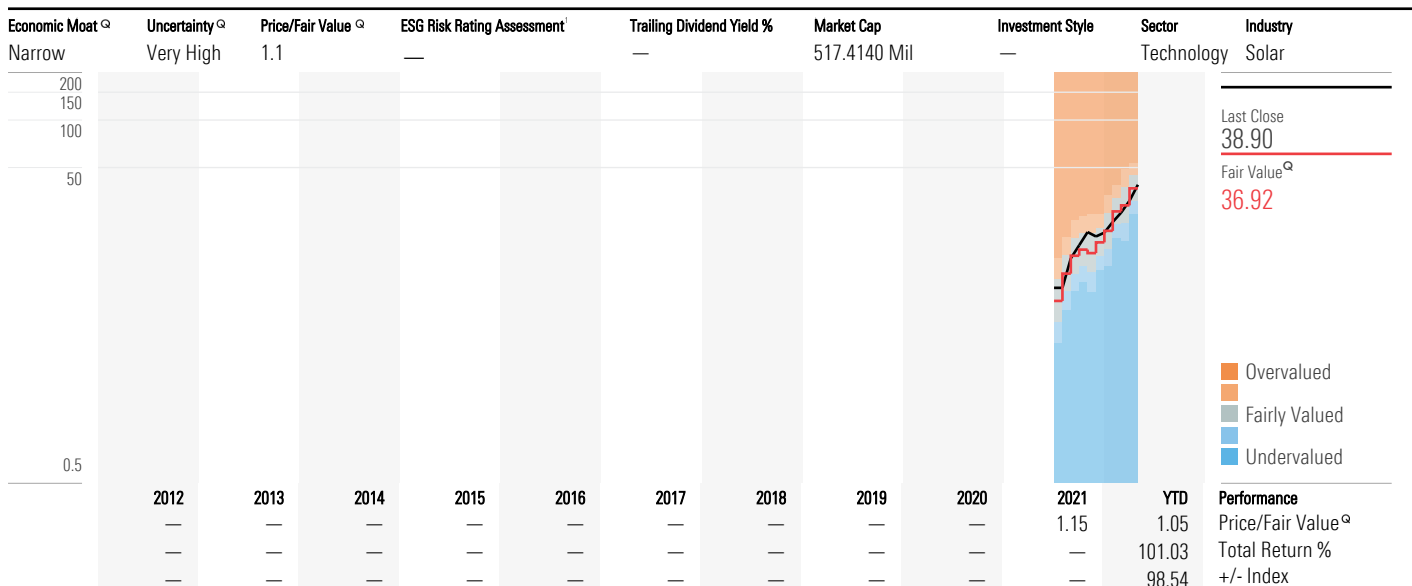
| Economic Moat | Uncertainty | Price/Fair Value | ESG Risk Rating Assessment | Trailing Dividend Yield % | Market Cap | Investment Style | Sector | Industry |
|---|---|---|---|---|---|---|---|---|
| Narrow | Very High | 1.1 | — | — | 517.4140 Mil | — | Technology | Solar |

200
150
100
50
0.5

Last Close
38.90
Fair Value
36.92

Overvalued
Fairly Valued
Undervalued

| 2012 | 2013 | 2014 | 2015 | 2016 | 2017 | 2018 | 2019 | 2020 | 2021 | YTD | Performance |
|---|---|---|---|---|---|---|---|---|---|---|---|
| — | — | — | — | — | — | — | — | — | 1.15 | 1.05 | Price/Fair Value |
| — | — | — | — | — | — | — | — | — | — | 101.03 | Total Return % |
| — | — | — | — | — | — | — | — | — | — | 98.54 | +/- Index |